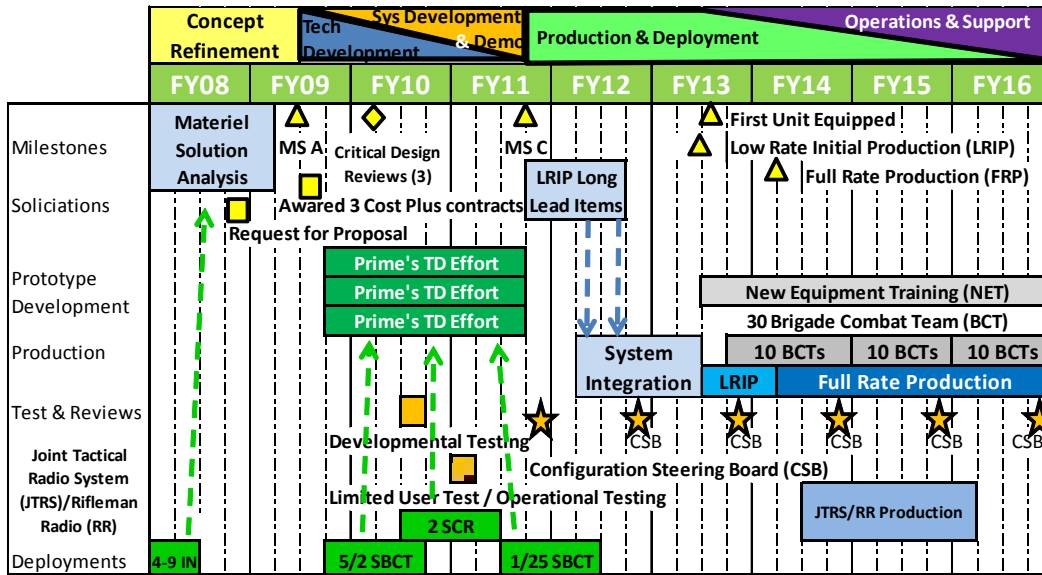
Concept Refinement

Tech Development

Sys Development & Demo

Production & Deployment

Operations & Support

| FY08 | FY09 | FY10 | FY11 | FY12 | FY13 | FY14 | FY15 | FY16 |
|---|---|---|---|---|---|---|---|---|

Milestones

Materiel Solution Analysis

MS A

Critical Design Reviews (3)

MS C

First Unit Equipped

Low Rate Initial Production (LRIP)

Full Rate Production (FRP)

Soliciations

Awared 3 Cost Plus contracts

LRIP Long Lead Items

Request for Proposal

Prototype Development

Prime's TD Effort

Prime's TD Effort

Prime's TD Effort

New Equipment Training (NET)

30 Brigade Combat Team (BCT)

Production

System Integration

10 BCTs

10 BCTs

10 BCTs

LRIP

Full Rate Production

Test & Reviews

CSB

CSB

CSB

CSB

CSB

Developmental Testing

Configuration Steering Board (CSB)

Joint Tactical Radio System (JTRS)/Rifleman Radio (RR)

Limited User Test / Operational Testing

JTRS/RR Production

2 SCR

Deployments

4-9 IN

5/2 SBCT

1/25 SBCT